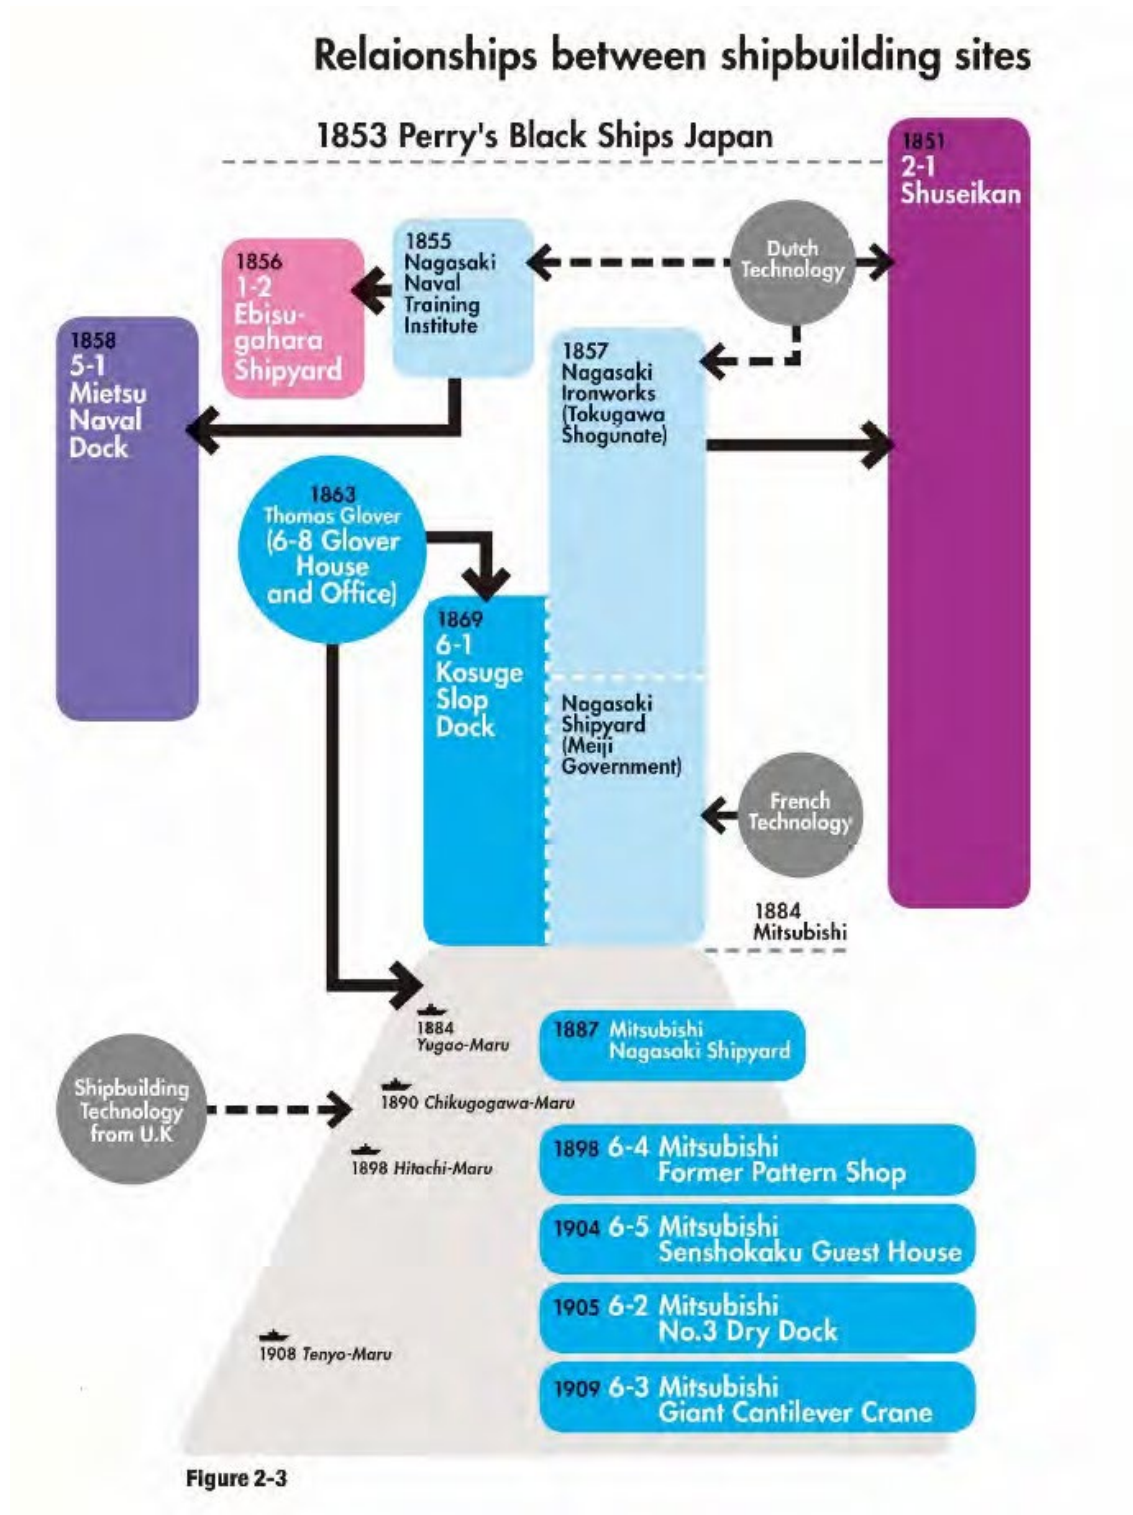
Relaionships between shipbuilding sites

1853 Perry's Black Ships Japan

1851 2-1 Shuseikan

1855 Nagasaki Naval Training Institute

Dutch Technology

1856 1-2 Ebisu-gahara Shipyard

1858 5-1 Mietsu Naval Dock

1857 Nagasaki Ironworks (Tokugawa Shogunate)

1863 Thomas Glover (6-8 Glover House and Office)

1869 6-1 Kosuge Slop Dock

Nagasaki Shipyard (Meiji Government)

French Technology

1884 Mitsubishi

1884 Yugao-Maru

1887 Mitsubishi Nagasaki Shipyard

Shipbuilding Technology from U.K

1890 Chikugogawa-Maru

1898 Hitachi-Maru

1898 6-4 Mitsubishi Former Pattern Shop

1904 6-5 Mitsubishi Senshokaku Guest House

1905 6-2 Mitsubishi No.3 Dry Dock

1908 Tenyo-Maru

1909 6-3 Mitsubishi Giant Cantilever Crane

Figure 2-3